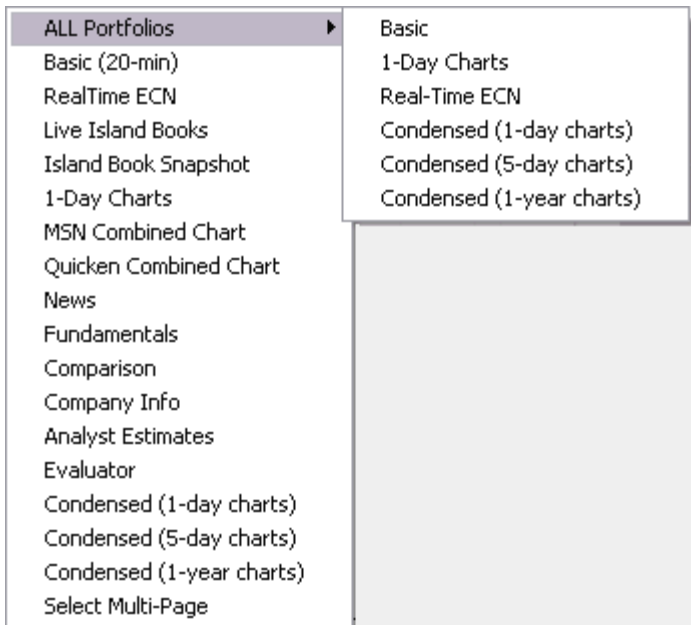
ALL Portfolios
Basic (20-min)
RealTime ECN
Live Island Books
Island Book Snapshot
1-Day Charts
MSN Combined Chart
Quicken Combined Chart
News
Fundamentals
Comparison
Company Info
Analyst Estimates
Evaluator
Condensed (1-day charts)
Condensed (5-day charts)
Condensed (1-year charts)
Select Multi-Page

Basic
1-Day Charts
Real-Time ECN
Condensed (1-day charts)
Condensed (5-day charts)
Condensed (1-year charts)